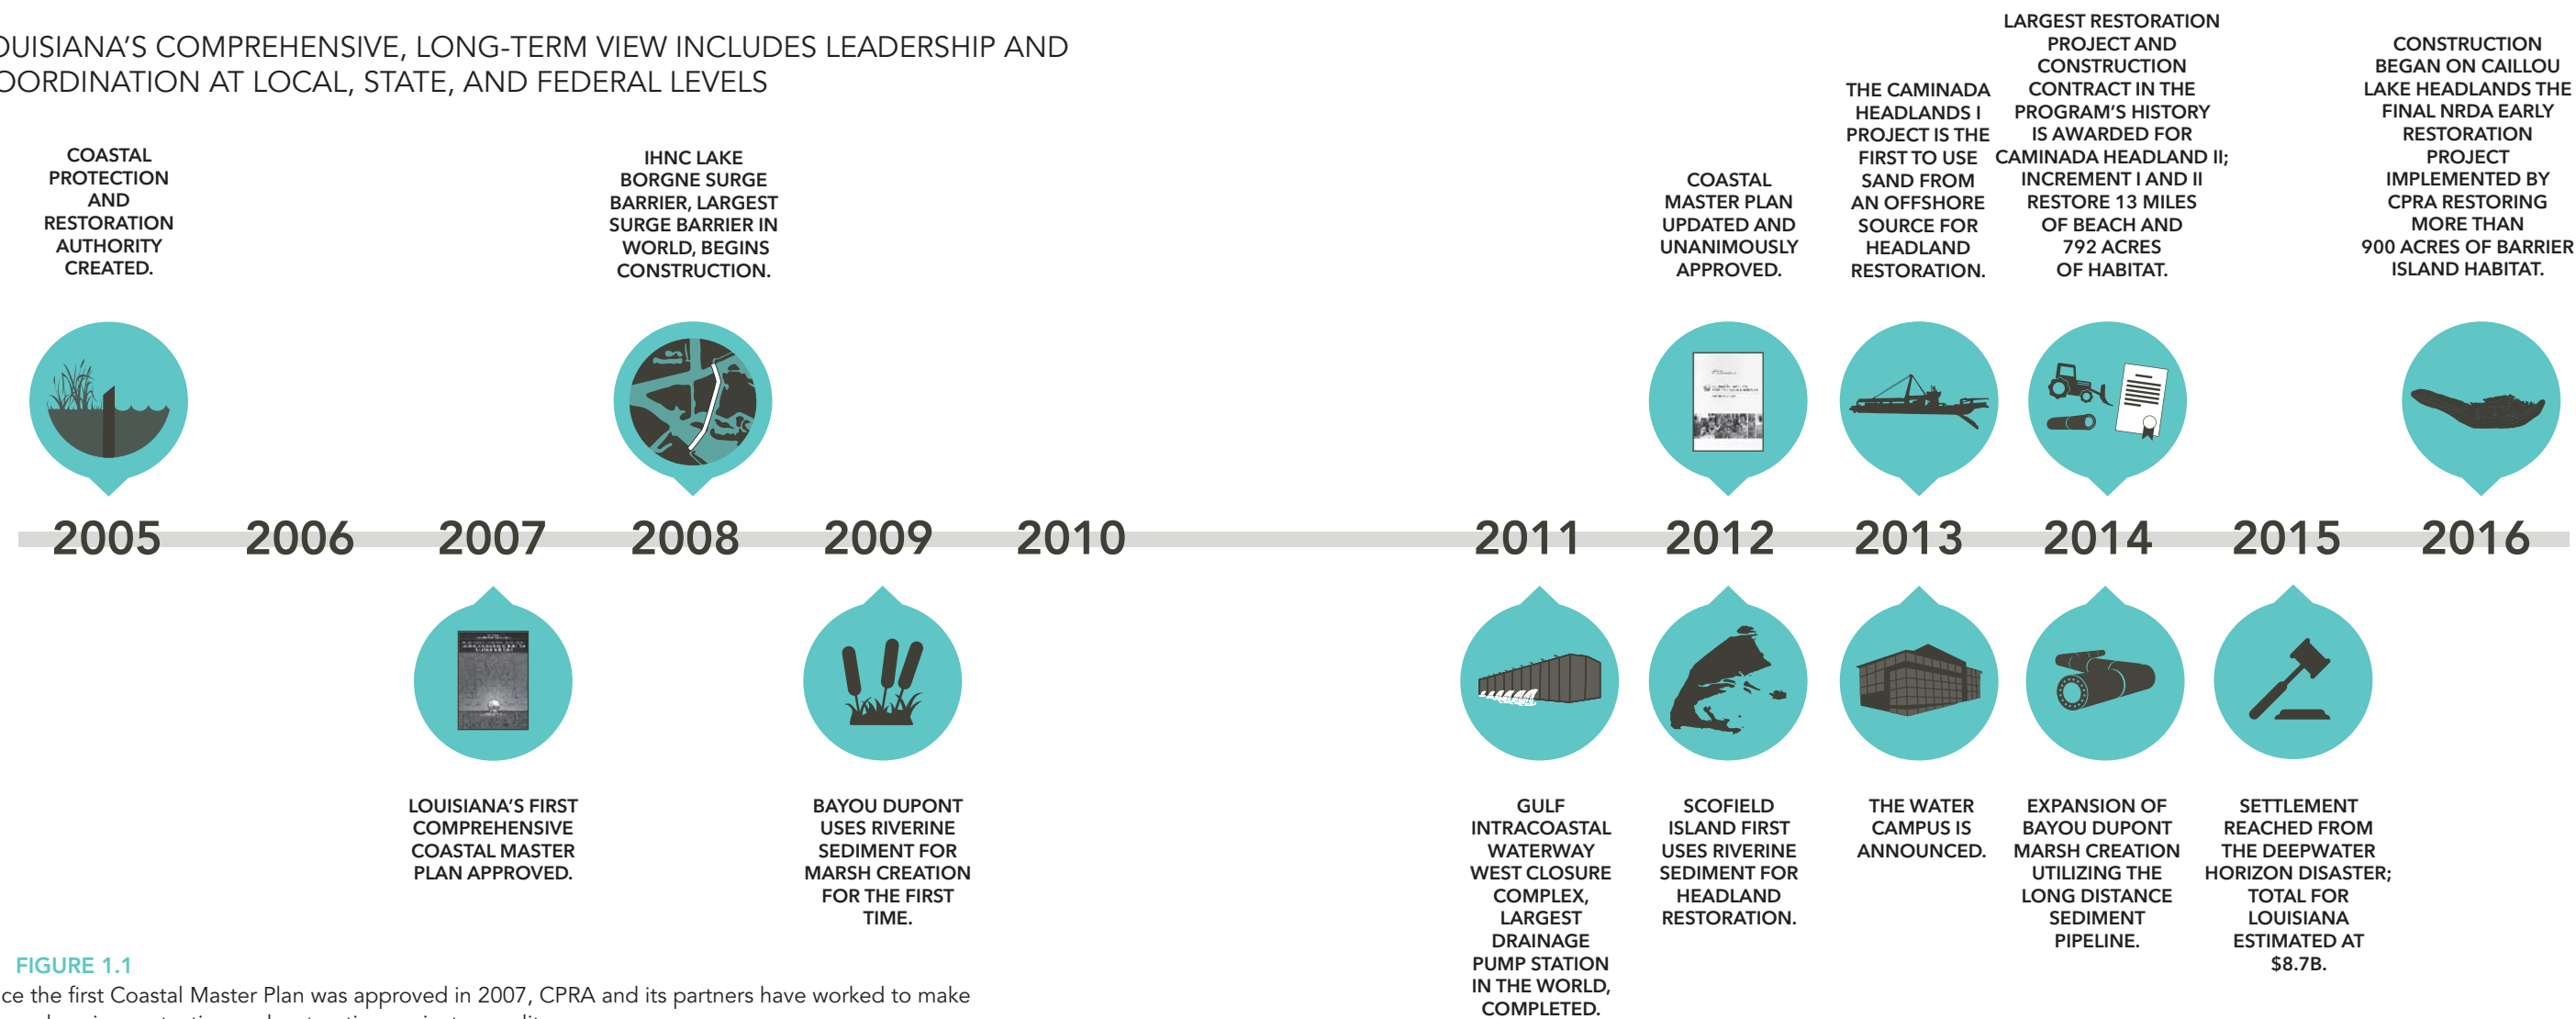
OUISIANA'S COMPREHENSIVE, LONG-TERM VIEW INCLUDES LEADERSHIP AND OORDINATION AT LOCAL, STATE, AND FEDERAL LEVELS

COASTAL PROTECTION AND RESTORATION AUTHORITY CREATED.

IHNC LAKE BORGNE SURGE BARRIER, LARGEST SURGE BARRIER IN WORLD, BEGINS CONSTRUCTION.

COASTAL MASTER PLAN UPDATED AND UNANIMOUSLY APPROVED.

THE CAMINADA HEADLANDS I PROJECT IS THE FIRST TO USE SAND FROM AN OFFSHORE SOURCE FOR HEADLAND RESTORATION.

LARGEST RESTORATION PROJECT AND CONSTRUCTION CONTRACT IN THE PROGRAM'S HISTORY IS AWARDED FOR CAMINADA HEADLAND II; INCREMENT I AND II RESTORE 13 MILES OF BEACH AND 792 ACRES OF HABITAT.

CONSTRUCTION BEGAN ON CAILLOU LAKE HEADLANDS THE FINAL NRDA EARLY RESTORATION PROJECT IMPLEMENTED BY CPRA RESTORING MORE THAN 900 ACRES OF BARRIER ISLAND HABITAT.

2005 2006 2007 2008 2009 2010 2011 2012 2013 2014 2015 2016

LOUISIANA'S FIRST COMPREHENSIVE COASTAL MASTER PLAN APPROVED.

BAYOU DUPONT USES RIVERINE SEDIMENT FOR MARSH CREATION FOR THE FIRST TIME.

GULF INTRACOASTAL WATERWAY WEST CLOSURE COMPLEX, LARGEST DRAINAGE PUMP STATION IN THE WORLD, COMPLETED.

SCOFIELD ISLAND FIRST USES RIVERINE SEDIMENT FOR HEADLAND RESTORATION.

THE WATER CAMPUS IS ANNOUNCED.

EXPANSION OF BAYOU DUPONT MARSH CREATION UTILIZING THE LONG DISTANCE SEDIMENT PIPELINE.

SETTLEMENT REACHED FROM THE DEEPWATER HORIZON DISASTER; TOTAL FOR LOUISIANA ESTIMATED AT $8.7B.

FIGURE 1.1
ce the first Coastal Master Plan was approved in 2007, CPRA and its partners have worked to make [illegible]